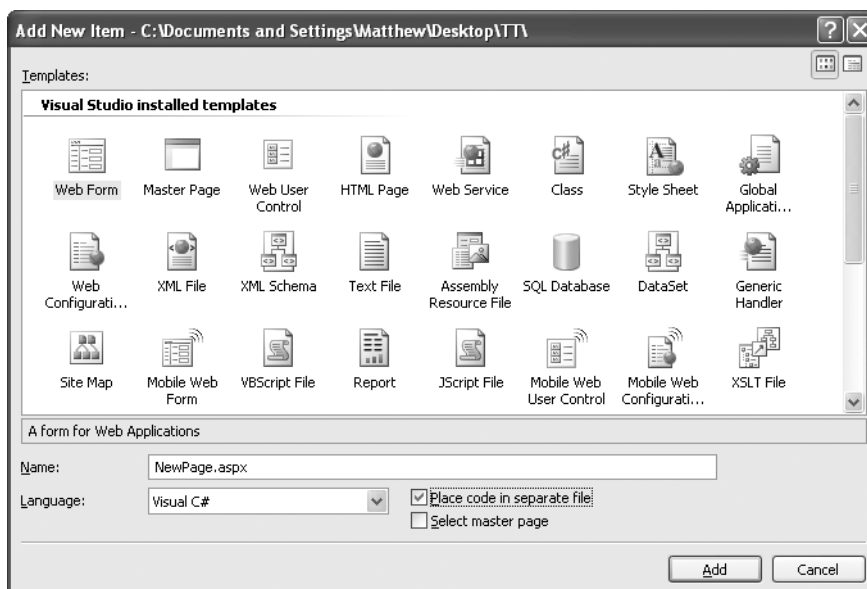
Add New Item - C:\Documents and Settings\Matthew\Desktop\TT\

Templates:

Visual Studio installed templates

Web Form
Master Page
Web User Control
HTML Page
Web Service
Class
Style Sheet
Global Applicati...
Web Configurati...
XML File
XML Schema
Text File
Assembly Resource File
SQL Database
DataSet
Generic Handler
Site Map
Mobile Web Form
VBScript File
Report
JScript File
Mobile Web User Control
Mobile Web Configurati...
XSLT File

A form for Web Applications

Name: NewPage.aspx

Language: Visual C#

Place code in separate file

Select master page

Add Cancel